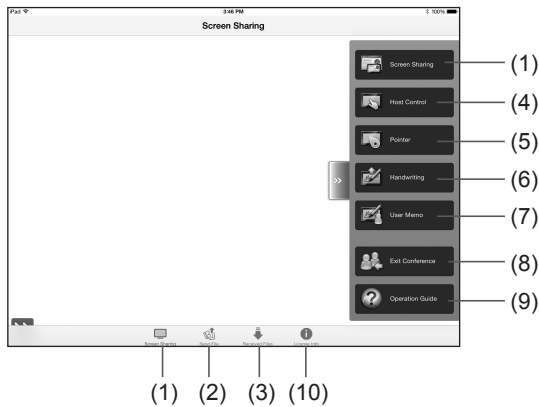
iPad
3:46 PM
100%
Screen Sharing

Screen Sharing (1)
Host Control (4)
Pointer (5)
Handwriting (6)
User Memo (7)
Exit Conference (8)
Operation Guide (9)

Screen Sharing
Send File
Received Files
License Info

(1) (2) (3) (10)